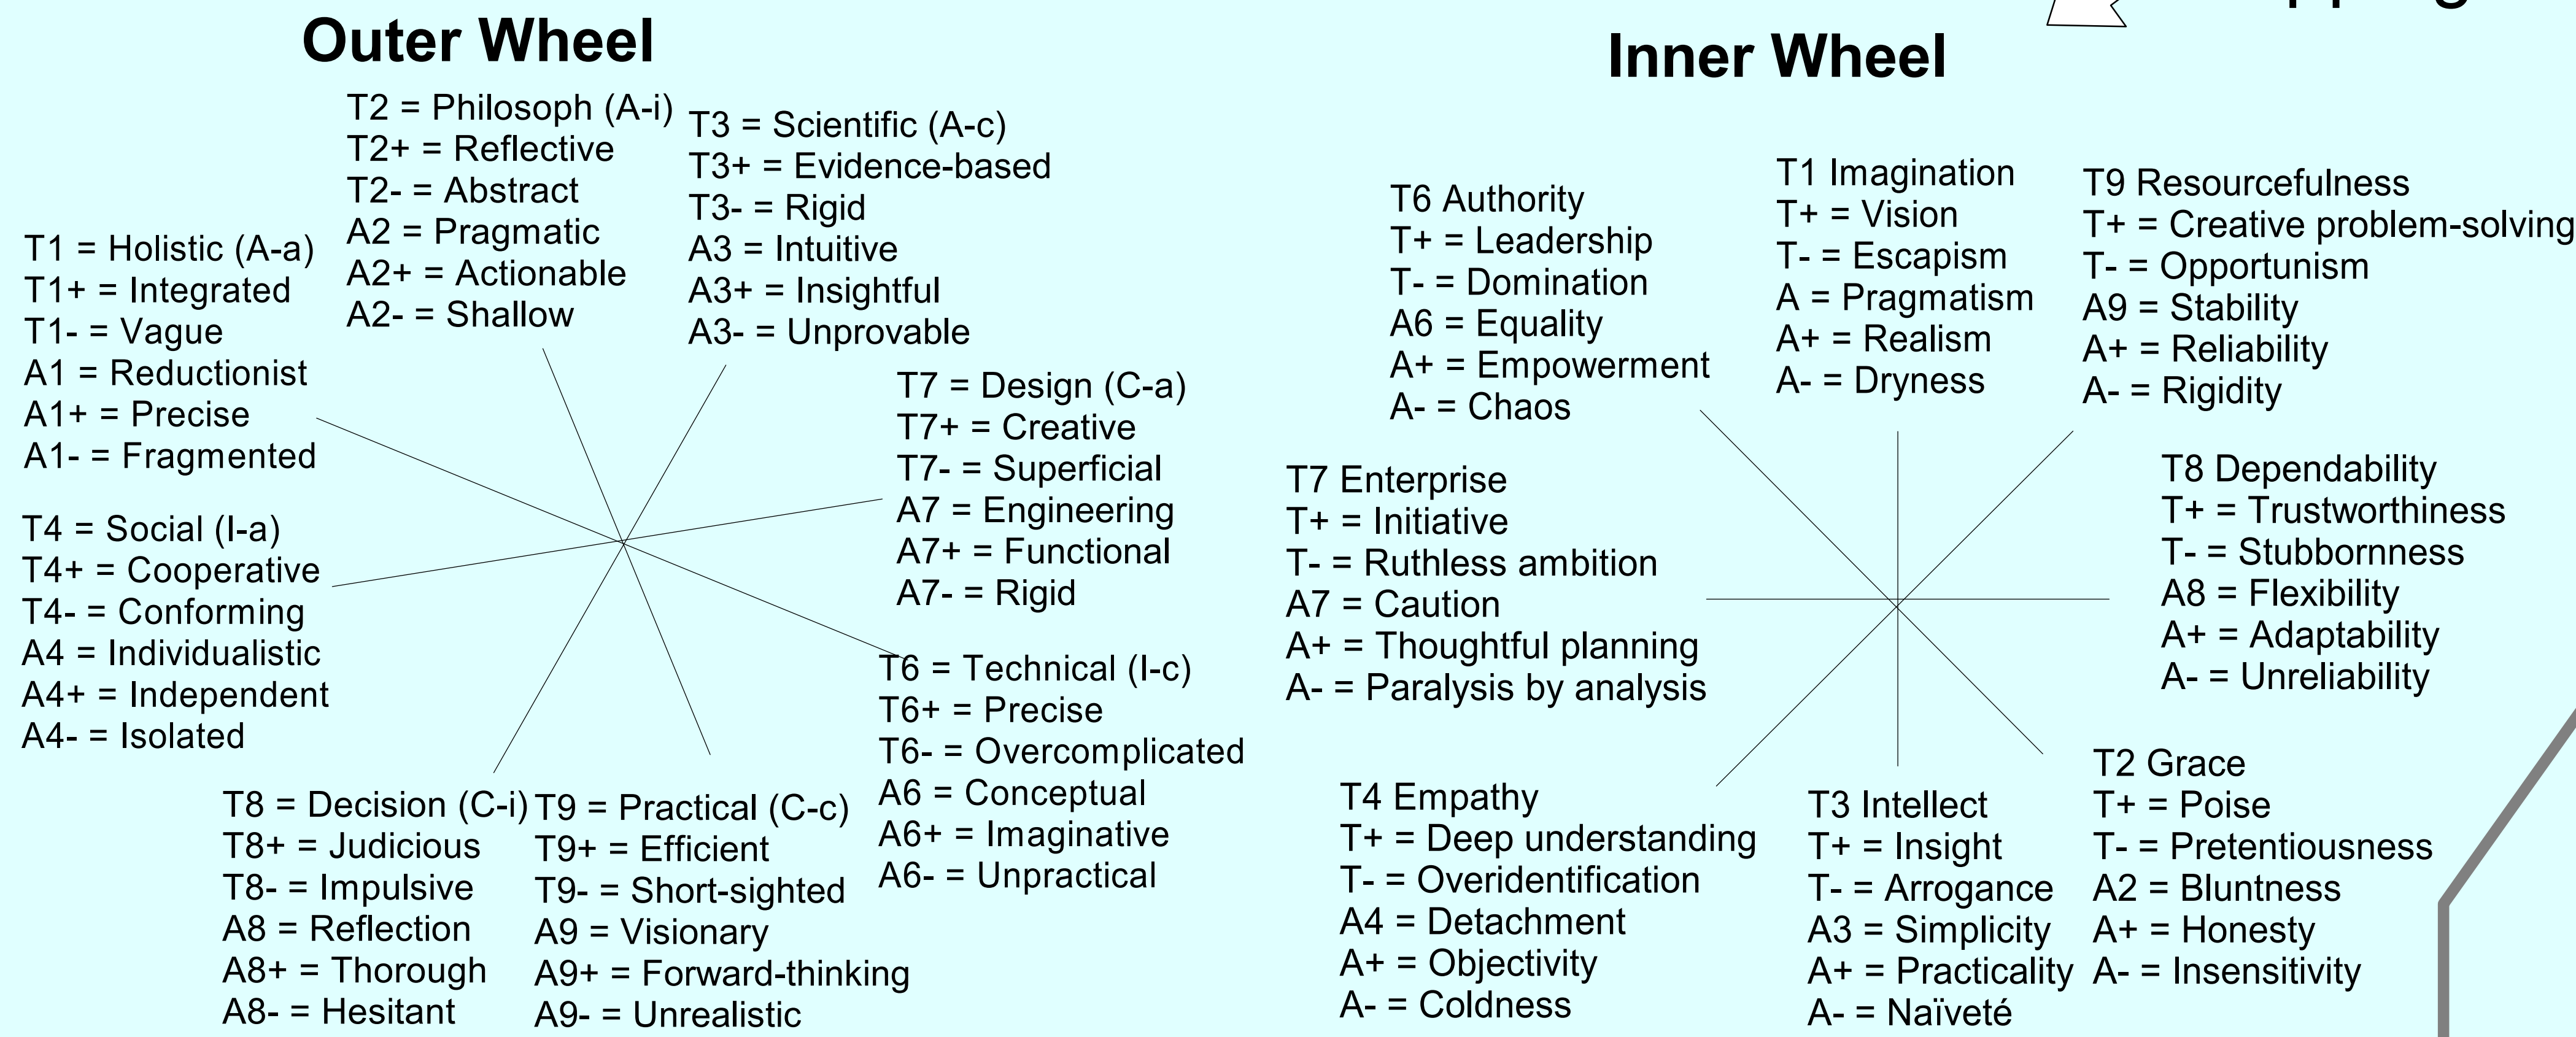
Outer Wheel

T2 = Philosoph (A-i)
T2+ = Reflective
T2- = Abstract
A2 = Pragmatic
A2+ = Actionable
A2- = Shallow

T3 = Scientific (A-c)
T3+ = Evidence-based
T3- = Rigid
A3 = Intuitive
A3+ = Insightful
A3- = Unprovable

T1 = Holistic (A-a)
T1+ = Integrated
T1- = Vague
A1 = Reductionist
A1+ = Precise
A1- = Fragmented

T7 = Design (C-a)
T7+ = Creative
T7- = Superficial
A7 = Engineering
A7+ = Functional
A7- = Rigid

T4 = Social (I-a)
T4+ = Cooperative
T4- = Conforming
A4 = Individualistic
A4+ = Independent
A4- = Isolated

T6 = Technical (I-c)
T6+ = Precise
T6- = Overcomplicated
A6 = Conceptual
A6+ = Imaginative
A6- = Unpractical

T8 = Decision (C-i)
T8+ = Judicious
T8- = Impulsive
A8 = Reflection
A8+ = Thorough
A8- = Hesitant

T9 = Practical (C-c)
T9+ = Efficient
T9- = Short-sighted
A9 = Visionary
A9+ = Forward-thinking
A9- = Unrealistic

Inner Wheel

T6 Authority
T+ = Leadership
T- = Domination
A6 = Equality
A+ = Empowerment
A- = Chaos

T1 Imagination
T+ = Vision
T- = Escapism
A = Pragmatism
A+ = Realism
A- = Dryness

T9 Resourcefulness
T+ = Creative problem-solving
T- = Opportunism
A9 = Stability
A+ = Reliability
A- = Rigidity

T7 Enterprise
T+ = Initiative
T- = Ruthless ambition
A7 = Caution
A+ = Thoughtful planning
A- = Paralysis by analysis

T8 Dependability
T+ = Trustworthiness
T- = Stubbornness
A8 = Flexibility
A+ = Adaptability
A- = Unreliability

T4 Empathy
T+ = Deep understanding
T- = Overidentification
A4 = Detachment
A+ = Objectivity
A- = Coldness

T3 Intellect
T+ = Insight
T- = Arrogance
A3 = Simplicity
A+ = Practicality
A- = Naïveté

T2 Grace
T+ = Poise
T- = Pretentiousness
A2 = Bluntness
A+ = Honesty
A- = Insensitivity